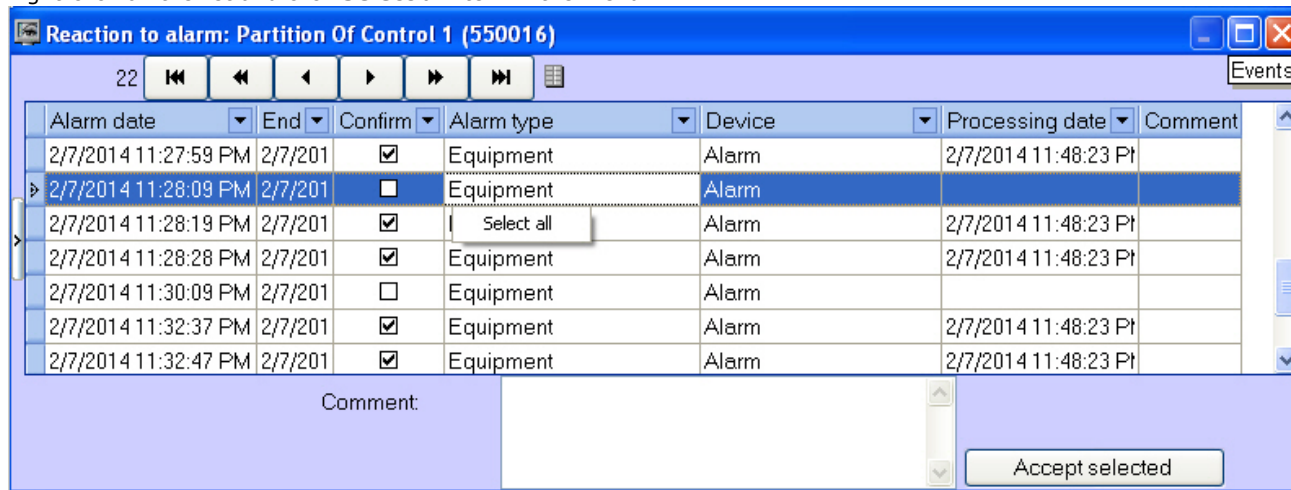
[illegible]

Reaction to alarm: Partition Of Control 1 (550016)

Events

22

| Alarm date | End | Confirm | Alarm type | Device | Processing date | Comment |
|---|---|---|---|---|---|---|
| 2/7/2014 11:27:59 PM | 2/7/201 | ☑ | Equipment | Alarm | 2/7/2014 11:48:23 PI | |
| 2/7/2014 11:28:09 PM | 2/7/201 | ☐ | Equipment | Alarm | | |
| 2/7/2014 11:28:19 PM | 2/7/201 | ☑ | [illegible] | Alarm | 2/7/2014 11:48:23 PI | |
| 2/7/2014 11:28:28 PM | 2/7/201 | ☑ | Equipment | Alarm | 2/7/2014 11:48:23 PI | |
| 2/7/2014 11:30:09 PM | 2/7/201 | ☐ | Equipment | Alarm | | |
| 2/7/2014 11:32:37 PM | 2/7/201 | ☑ | Equipment | Alarm | 2/7/2014 11:48:23 PI | |
| 2/7/2014 11:32:47 PM | 2/7/201 | ☑ | Equipment | Alarm | 2/7/2014 11:48:23 PI | |

Select all

Comment:

Accept selected